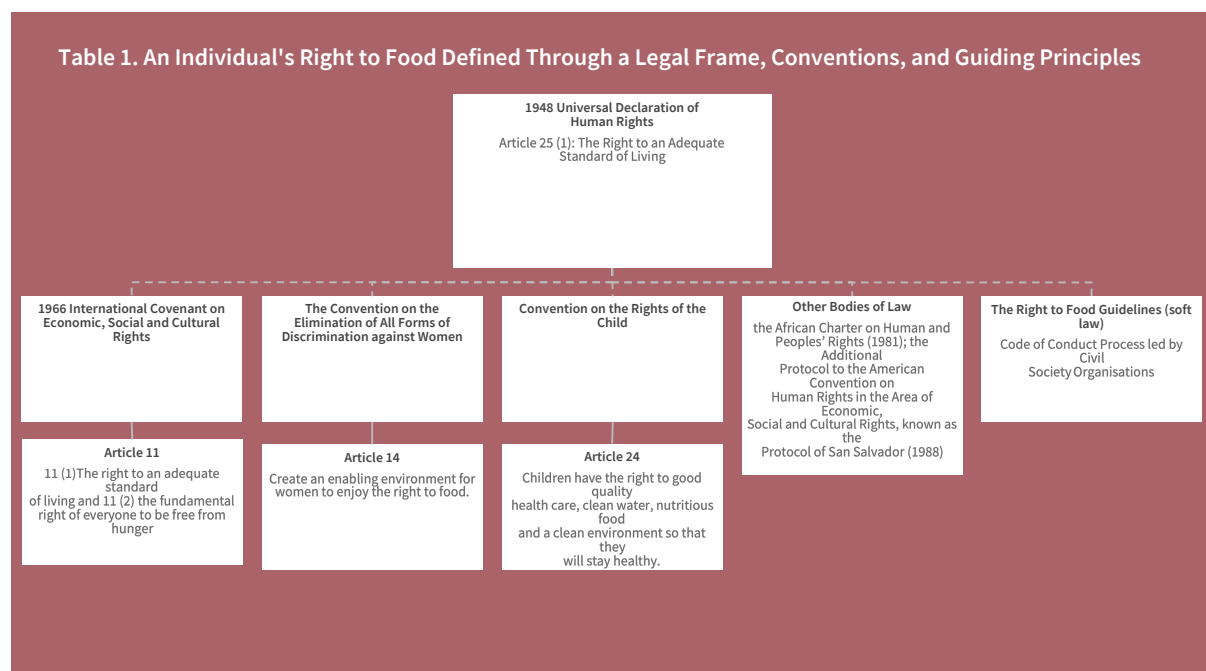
Table 1. An Individual's Right to Food Defined Through a Legal Frame, Conventions, and Guiding Principles

1948 Universal Declaration of Human Rights

Article 25 (1): The Right to an Adequate Standard of Living

1966 International Covenant on Economic, Social and Cultural Rights

Article 11

11 (1)The right to an adequate standard of living and 11 (2) the fundamental right of everyone to be free from hunger

The Convention on the Elimination of All Forms of Discrimination against Women

Article 14

Create an enabling environment for women to enjoy the right to food.

Convention on the Rights of the Child

Article 24

Children have the right to good quality health care, clean water, nutritious food and a clean environment so that they will stay healthy.

Other Bodies of Law

the African Charter on Human and Peoples' Rights (1981); the Additional Protocol to the American Convention on Human Rights in the Area of Economic, Social and Cultural Rights, known as the Protocol of San Salvador (1988)

The Right to Food Guidelines (soft law)

Code of Conduct Process led by Civil Society Organisations